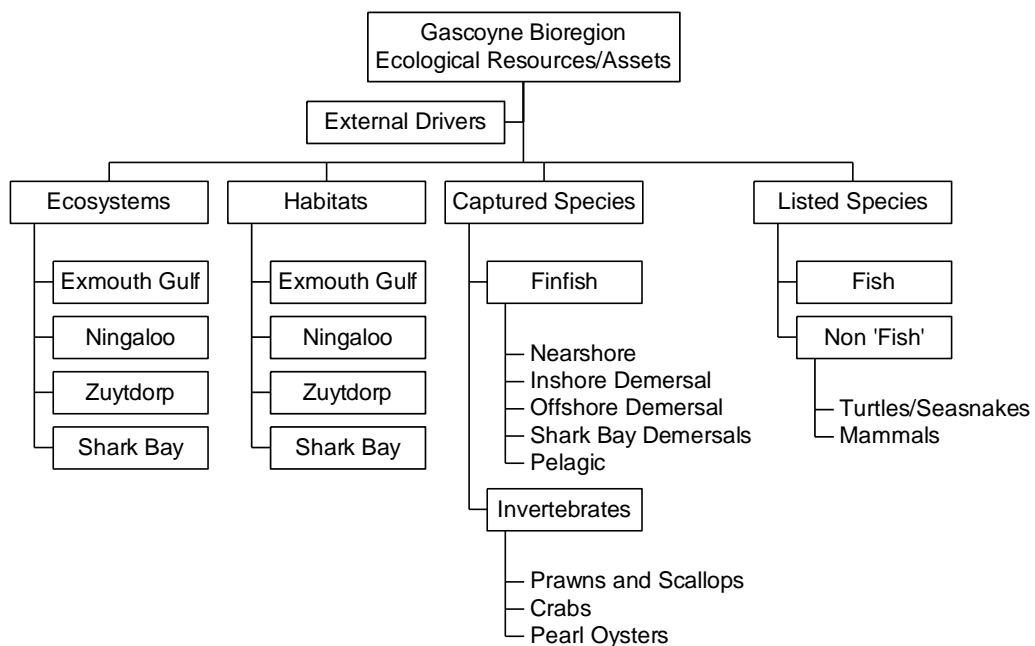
Gascoyne Bioregion
Ecological Resources/Assets

External Drivers

Ecosystems

Exmouth Gulf

Ningaloo

Zuytdorp

Shark Bay

Habitats

Exmouth Gulf

Ningaloo

Zuytdorp

Shark Bay

Captured Species

Finfish

Nearshore
Inshore Demersal
Offshore Demersal
Shark Bay Demersals
Pelagic

Invertebrates

Prawns and Scallops
Crabs
Pearl Oysters

Listed Species

Fish

Non 'Fish'

Turtles/Seasnakes
Mammals